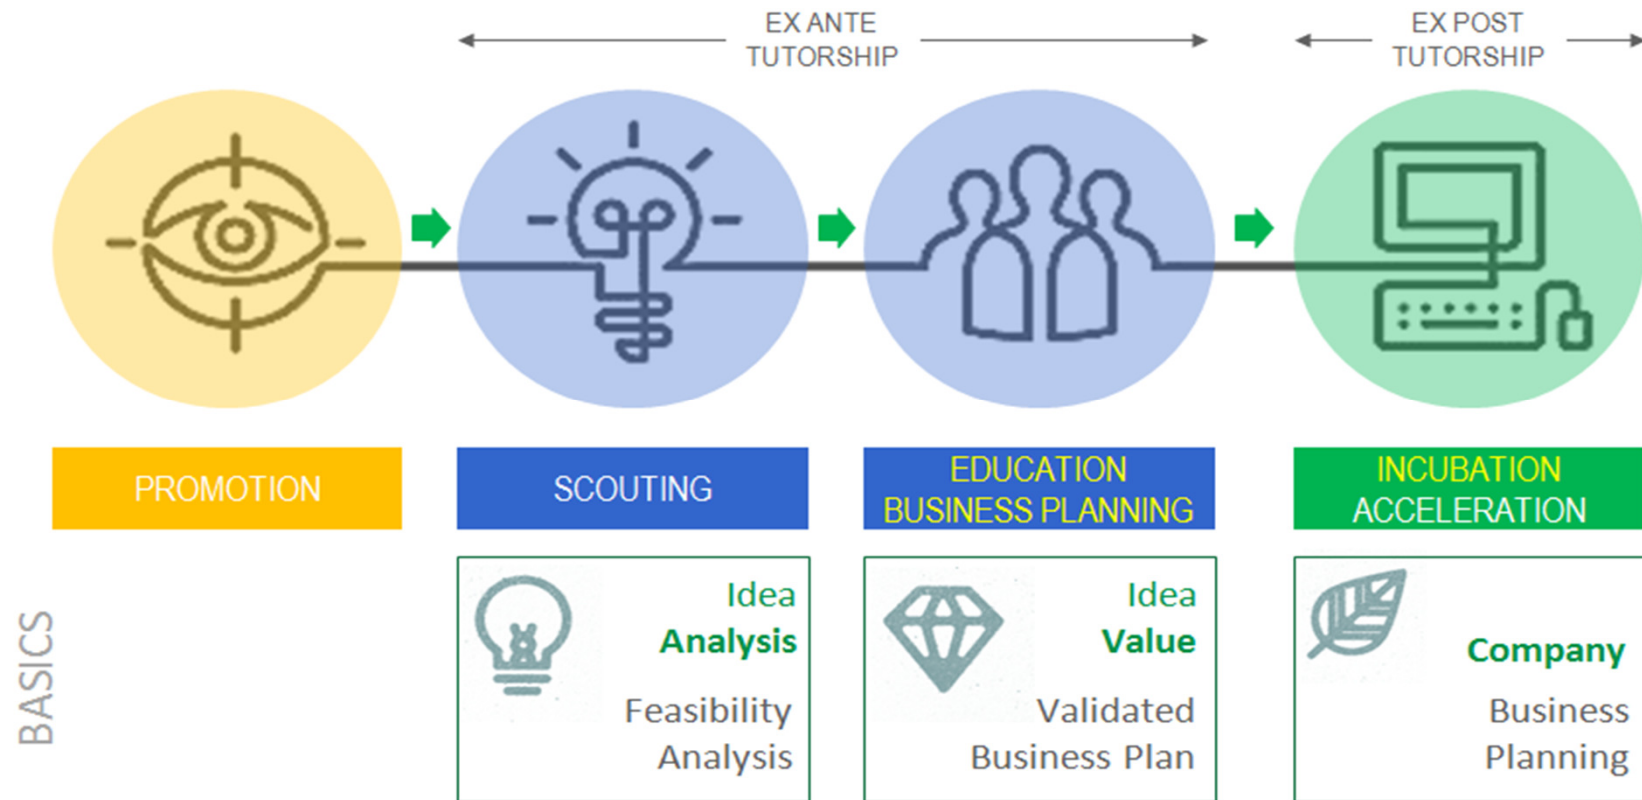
EX ANTE TUTORSHIP

EX POST TUTORSHIP

PROMOTION

SCOUTING

EDUCATION BUSINESS PLANNING

INCUBATION ACCELERATION

BASICS

Idea
Analysis
Feasibility Analysis

Idea
Value
Validated Business Plan

Company
Business Planning